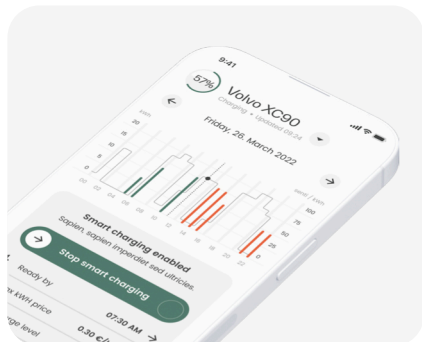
9:41

57%

Volvo XC90

Charging • Updated 09:34

Friday, 26. March 2022

kWh

25

20

15

10

5

0

00

02

04

06

08

10

12

14

16

18

20

22

cent / kWh

100

75

50

25

0

Smart charging enabled

Sapien, sapien imperdiet sed ultricies.

Stop smart charging

Ready by

07:30 AM

kWh price

0.30 €/

rge level